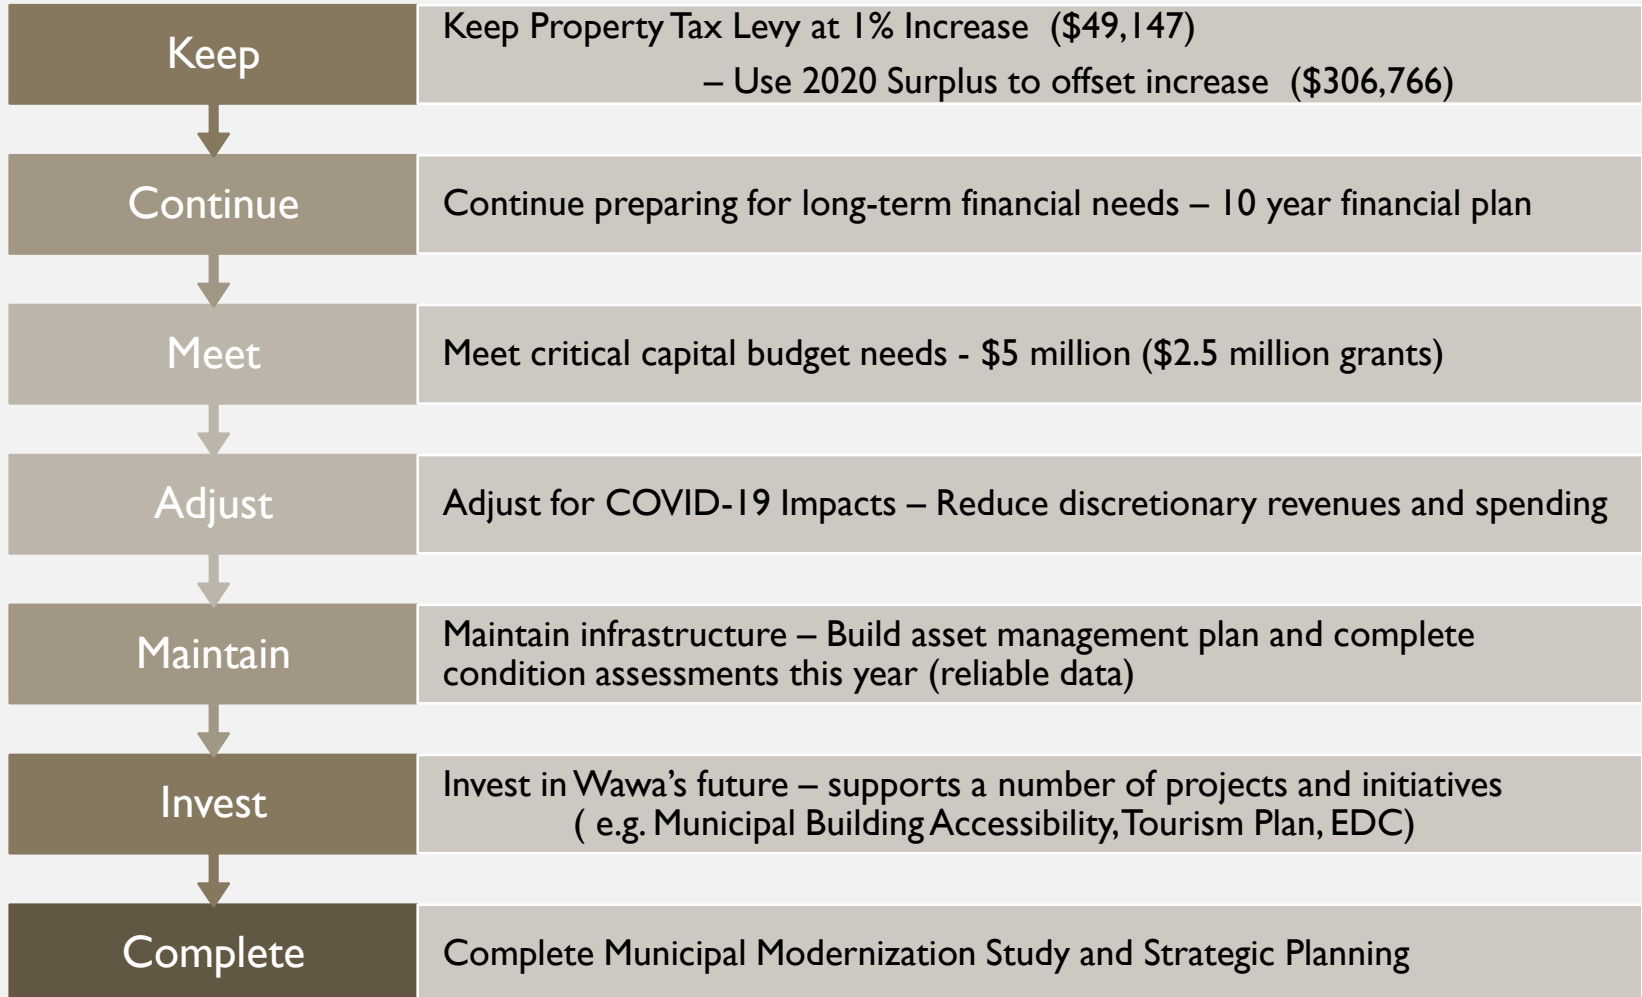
Keep

Keep Property Tax Levy at 1% Increase ($49,147)
– Use 2020 Surplus to offset increase ($306,766)

Continue

Continue preparing for long-term financial needs – 10 year financial plan

Meet

Meet critical capital budget needs - $5 million ($2.5 million grants)

Adjust

Adjust for COVID-19 Impacts – Reduce discretionary revenues and spending

Maintain

Maintain infrastructure – Build asset management plan and complete condition assessments this year (reliable data)

Invest

Invest in Wawa's future – supports a number of projects and initiatives ( e.g. Municipal Building Accessibility, Tourism Plan, EDC)

Complete

Complete Municipal Modernization Study and Strategic Planning